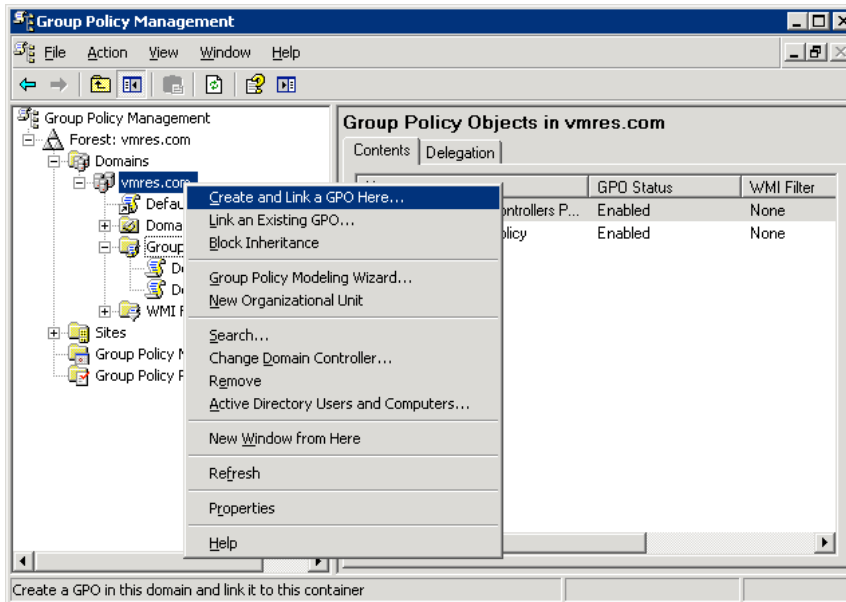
Group Policy Management

File Action View Window Help

Group Policy Management
Forest: vmres.com
Domains
vmres.com
Defau
Doma
Group
D
D
WMI F
Sites
Group Policy M
Group Policy R

Group Policy Objects in vmres.com

Contents | Delegation

| | GPO Status | WMI Filter |
|---|---|---|
| ontrollers P... | Enabled | None |
| olicy | Enabled | None |

Create and Link a GPO Here...
Link an Existing GPO...
Block Inheritance
Group Policy Modeling Wizard...
New Organizational Unit
Search...
Change Domain Controller...
Remove
Active Directory Users and Computers...
New Window from Here
Refresh
Properties
Help

Create a GPO in this domain and link it to this container